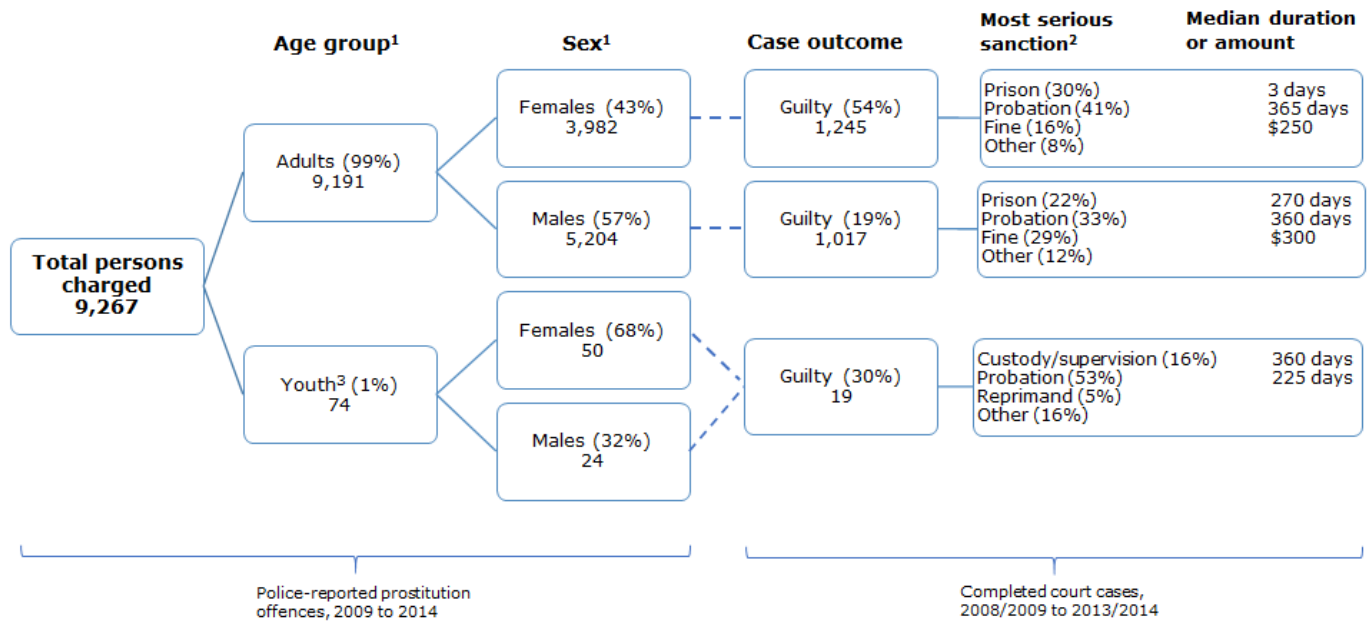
Age group$^1$

Sex$^1$

Case outcome

Most serious sanction$^2$

Median duration or amount

Total persons charged 9,267

Adults (99%) 9,191

Females (43%) 3,982

Guilty (54%) 1,245

Prison (30%) 3 days
Probation (41%) 365 days
Fine (16%) $250
Other (8%)

Males (57%) 5,204

Guilty (19%) 1,017

Prison (22%) 270 days
Probation (33%) 360 days
Fine (29%) $300
Other (12%)

Youth$^3$ (1%) 74

Females (68%) 50

Males (32%) 24

Guilty (30%) 19

Custody/supervision (16%) 360 days
Probation (53%) 225 days
Reprimand (5%)
Other (16%)

Police-reported prostitution offences, 2009 to 2014

Completed court cases, 2008/2009 to 2013/2014